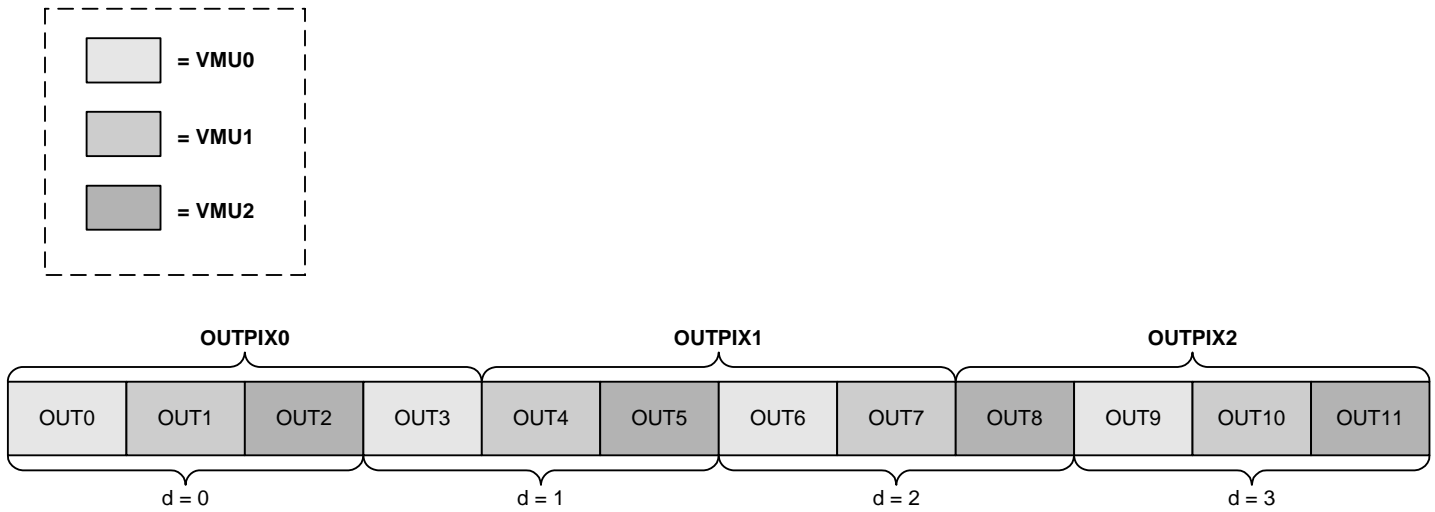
= VMU0

= VMU1

= VMU2

OUTPIX0

OUTPIX1

OUTPIX2

| OUT0 | OUT1 | OUT2 | OUT3 | OUT4 | OUT5 | OUT6 | OUT7 | OUT8 | OUT9 | OUT10 | OUT11 |
|---|---|---|---|---|---|---|---|---|---|---|---|

d = 0

d = 1

d = 2

d = 3